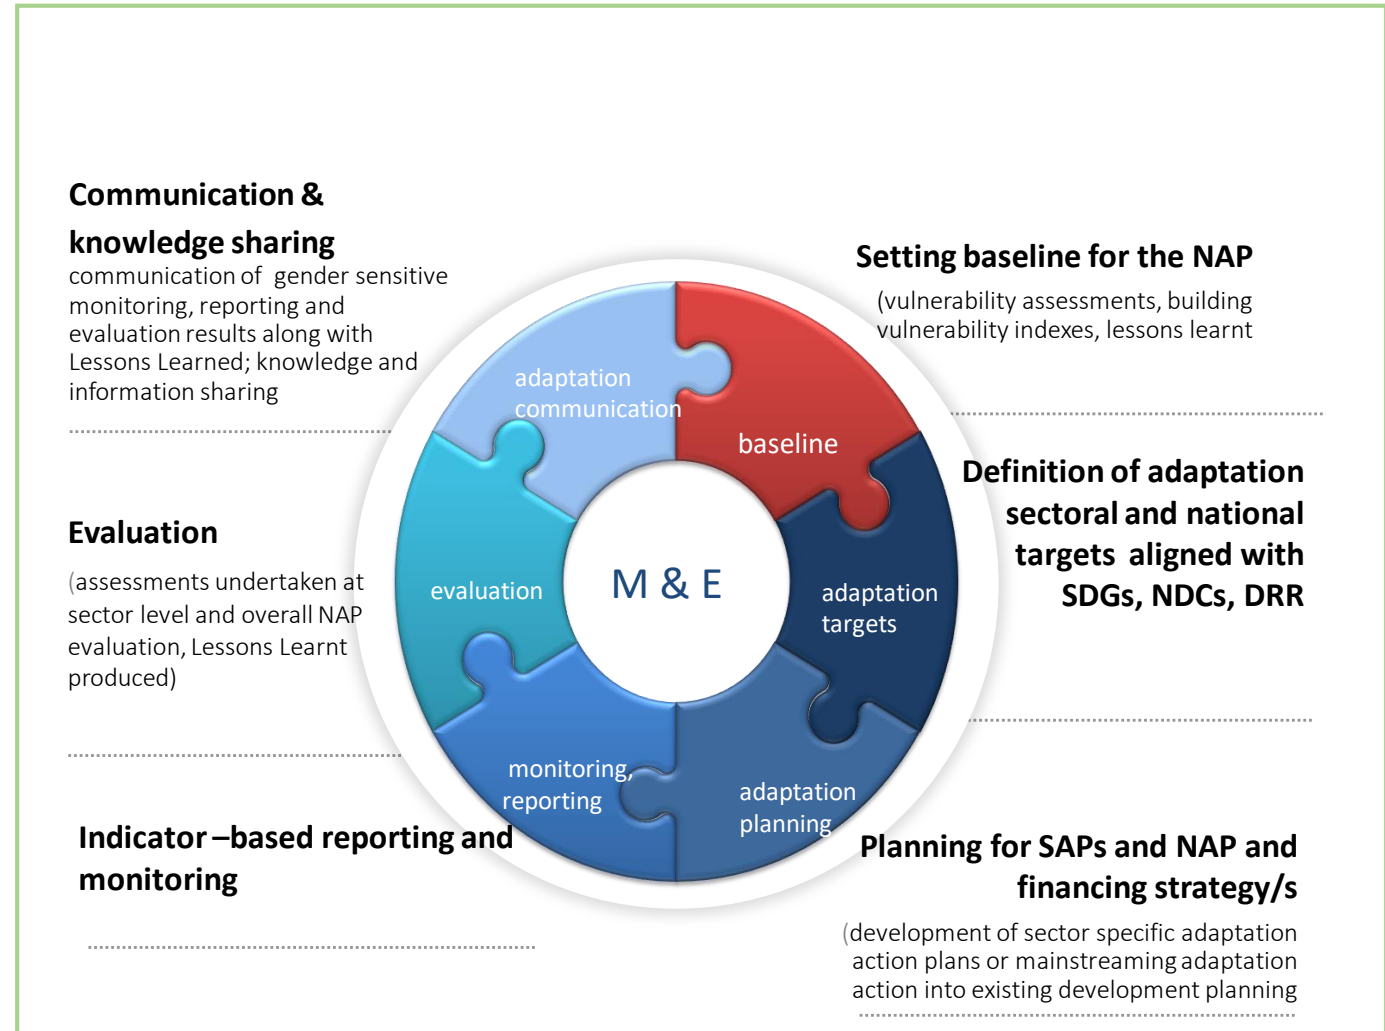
Communication & knowledge sharing
communication of gender sensitive monitoring, reporting and evaluation results along with Lessons Learned; knowledge and information sharing

Setting baseline for the NAP
(vulnerability assessments, building vulnerability indexes, lessons learnt

adaptation communication

baseline

Definition of adaptation sectoral and national targets aligned with SDGs, NDCs, DRR

Evaluation
(assessments undertaken at sector level and overall NAP evaluation, Lessons Learnt produced)

evaluation

M & E

adaptation targets

monitoring, reporting

adaptation planning

Indicator –based reporting and monitoring

Planning for SAPs and NAP and financing strategy/s
(development of sector specific adaptation action plans or mainstreaming adaptation action into existing development planning